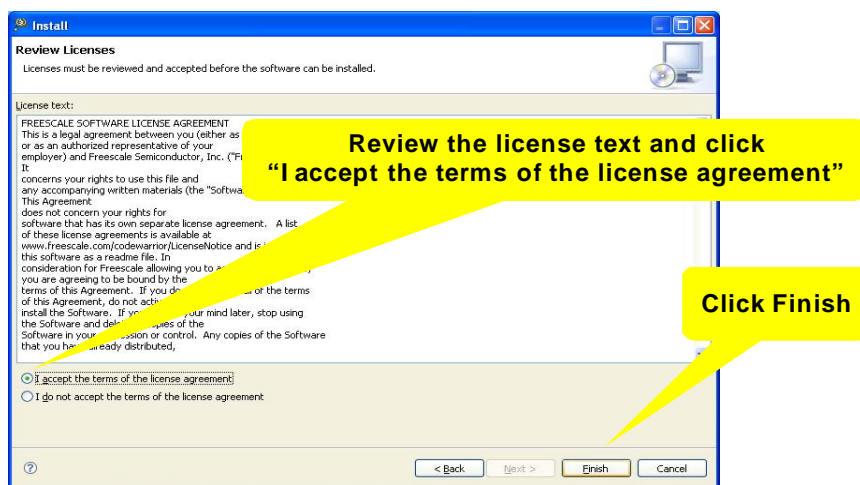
Install

Review Licenses

Licenses must be reviewed and accepted before the software can be installed.

License text:

FREESCALE SOFTWARE LICENSE AGREEMENT
This is a legal agreement between you (either as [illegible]
or as an authorized representative of your
employer) and Freescale Semiconductor, Inc. ("Fr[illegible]
It
concerns your rights to use this file and
any accompanying written materials (the "Softwa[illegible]
This Agreement
does not concern your rights for
software that has its own separate license agreement. A list
of these license agreements is available at
www.freescale.com/codewarrior/LicenseNotice and is i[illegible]
this software as a readme file. In
consideration for Freescale allowing you to a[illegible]
you are agreeing to be bound by the
terms of this Agreement. If you do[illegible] of the terms
of this Agreement, do not acti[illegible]
install the Software. If yo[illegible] your mind later, stop using
the Software and del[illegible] copies of the
Software in your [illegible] or control. Any copies of the Software
that you ha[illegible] already distributed,

Review the license text and click
"I accept the terms of the license agreement"

Click Finish

I accept the terms of the license agreement

I do not accept the terms of the license agreement

< Back

Next >

Finish

Cancel